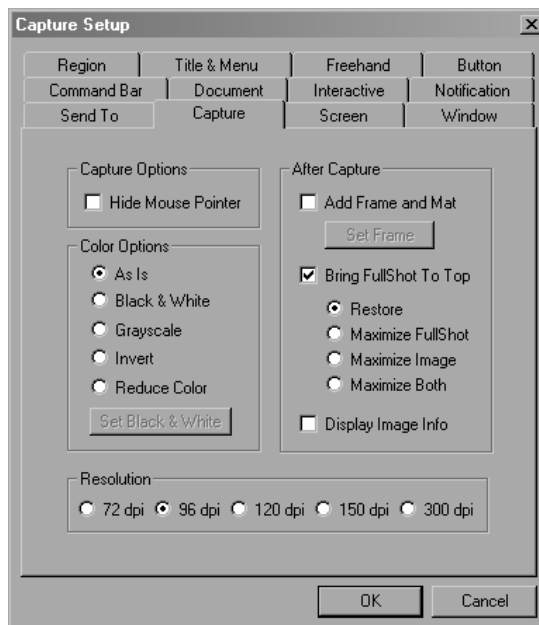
Capture Setup

Region | Title & Menu | Freehand | Button
Command Bar | Document | Interactive | Notification
Send To | Capture | Screen | Window

Capture Options
Hide Mouse Pointer

Color Options
As Is
Black & White
Grayscale
Invert
Reduce Color
Set Black & White

After Capture
Add Frame and Mat
Set Frame
Bring FullShot To Top
Restore
Maximize FullShot
Maximize Image
Maximize Both
Display Image Info

Resolution
72 dpi 96 dpi 120 dpi 150 dpi 300 dpi

OK
Cancel